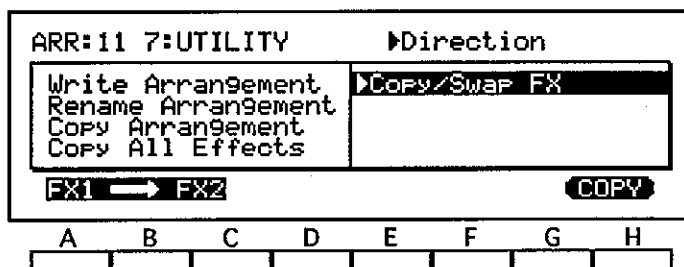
ARR:11 7:UTILITY ▶Direction

Write Arrangement
Rename Arrangement
Copy Arrangement
Copy All Effects

▶Copy/Swap FX

FX1 ⟶ FX2

COPY

| A | B | C | D | E | F | G | H |
|---|---|---|---|---|---|---|---|